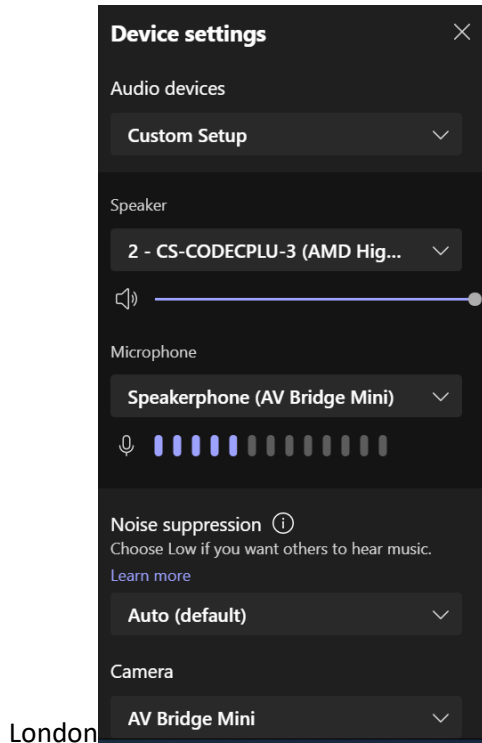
Device settings

Audio devices

Custom Setup

Speaker

2 - CS-CODECPLU-3 (AMD Hig...

Microphone

Speakerphone (AV Bridge Mini)

Noise suppression
Choose Low if you want others to hear music.
Learn more

Auto (default)

Camera

London

AV Bridge Mini